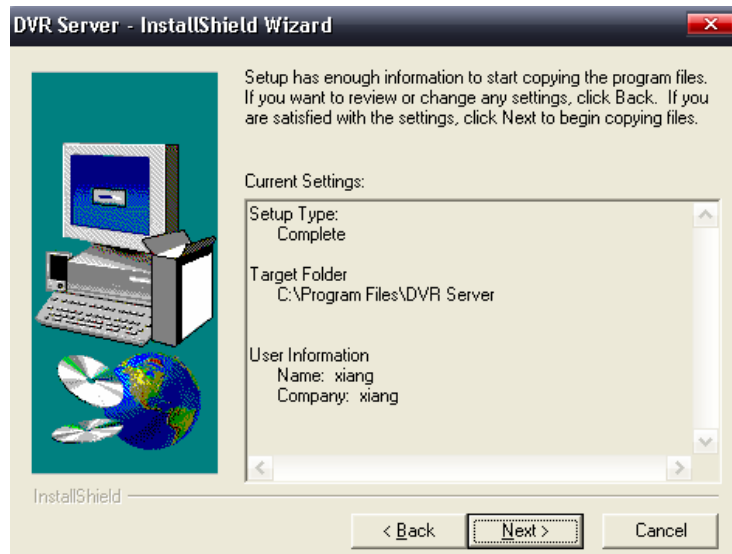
DVR Server - InstallShield Wizard

Setup has enough information to start copying the program files. If you want to review or change any settings, click Back. If you are satisfied with the settings, click Next to begin copying files.

Current Settings:

Setup Type:
Complete

Target Folder
C:\Program Files\DVR Server

User Information
Name: xiang
Company: xiang

InstallShield

< Back
Next >
Cancel